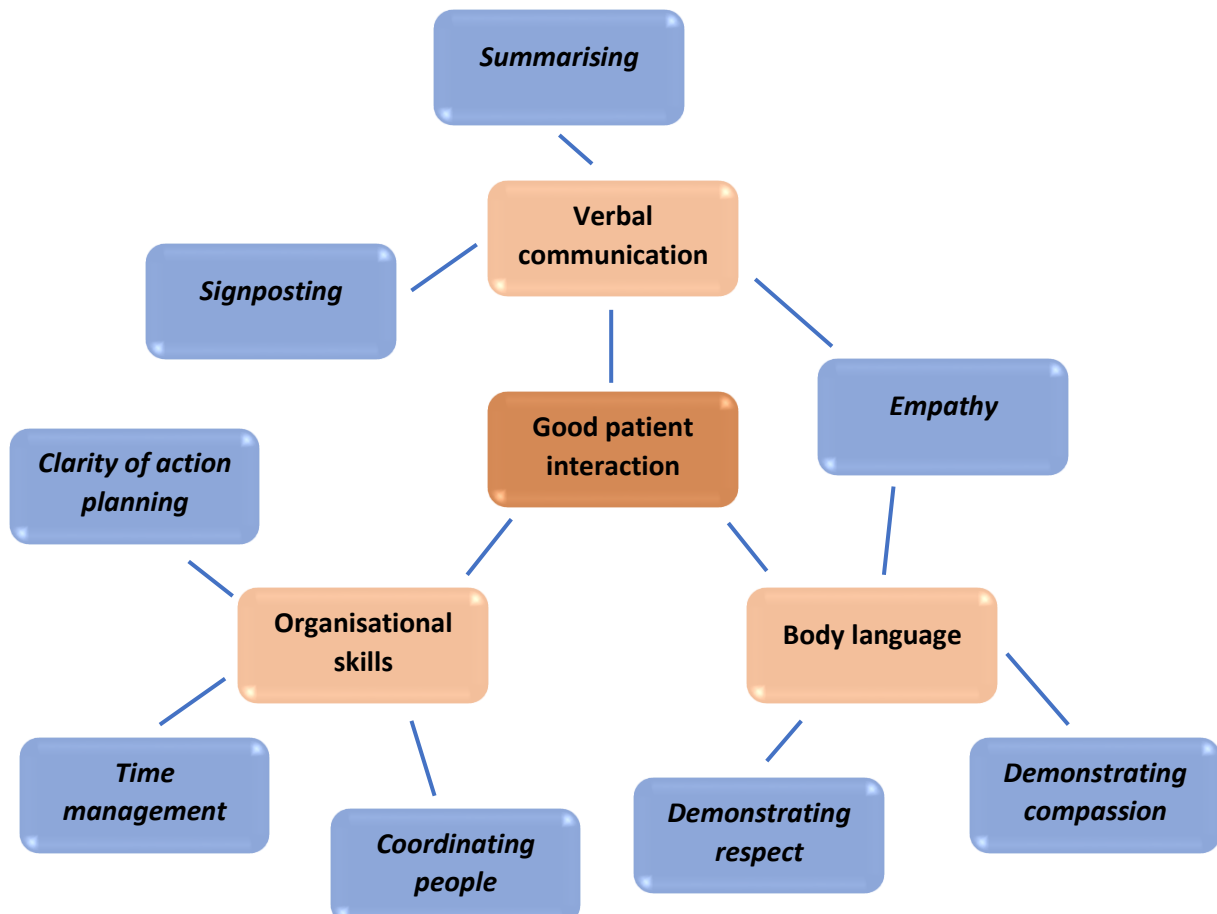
Summarising

Verbal communication

Signposting

Empathy

Good patient interaction

Clarity of action planning

Organisational skills

Body language

Time management

Coordinating people

Demonstrating respect

Demonstrating compassion